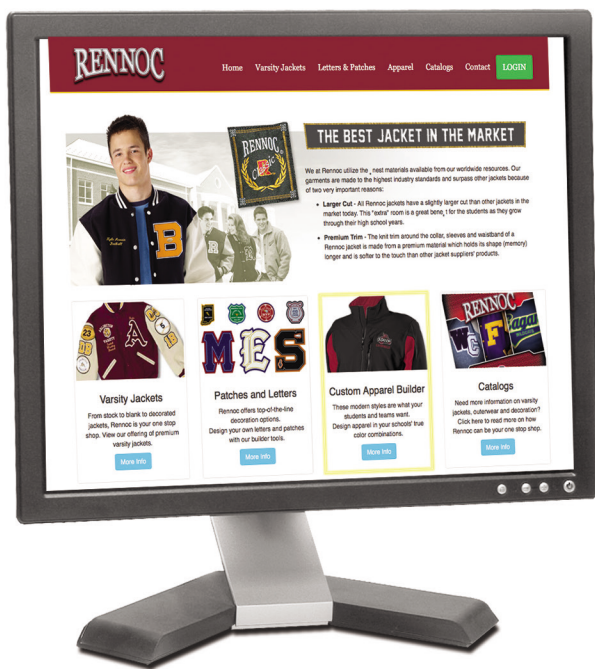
RENNOC

Home Varsity Jackets Letters & Patches Apparel Catalogs Contact LOGIN

THE BEST JACKET IN THE MARKET

We at Rennoc utilize the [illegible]nest materials available from our worldwide resources. Our garments are made to the highest industry standards and surpass other jackets because of two very important reasons:

• Larger Cut - All Rennoc jackets have a slightly larger cut than other jackets in the market today. This "extra" room is a great bene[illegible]t for the students as they grow through their high school years.

• Premium Trim - The knit trim around the collar, sleeves and waistband of a Rennoc jacket is made from a premium material which holds its shape (memory) longer and is softer to the touch than other jacket suppliers' products.

Varsity Jackets
From stock to blank to decorated jackets, Rennoc is your one stop shop. View our offering of premium varsity jackets.
More Info

Patches and Letters
Rennoc offers top-of-the-line decoration options. Design your own letters and patches with our builder tools.
More Info

Custom Apparel Builder
These modern styles are what your students and teams want. Design apparel in your schools' true color combinations.
More Info

Catalogs
Need more information on varsity jackets, outerwear and decoration? Click here to read more on how Rennoc can be your one stop shop.
More Info